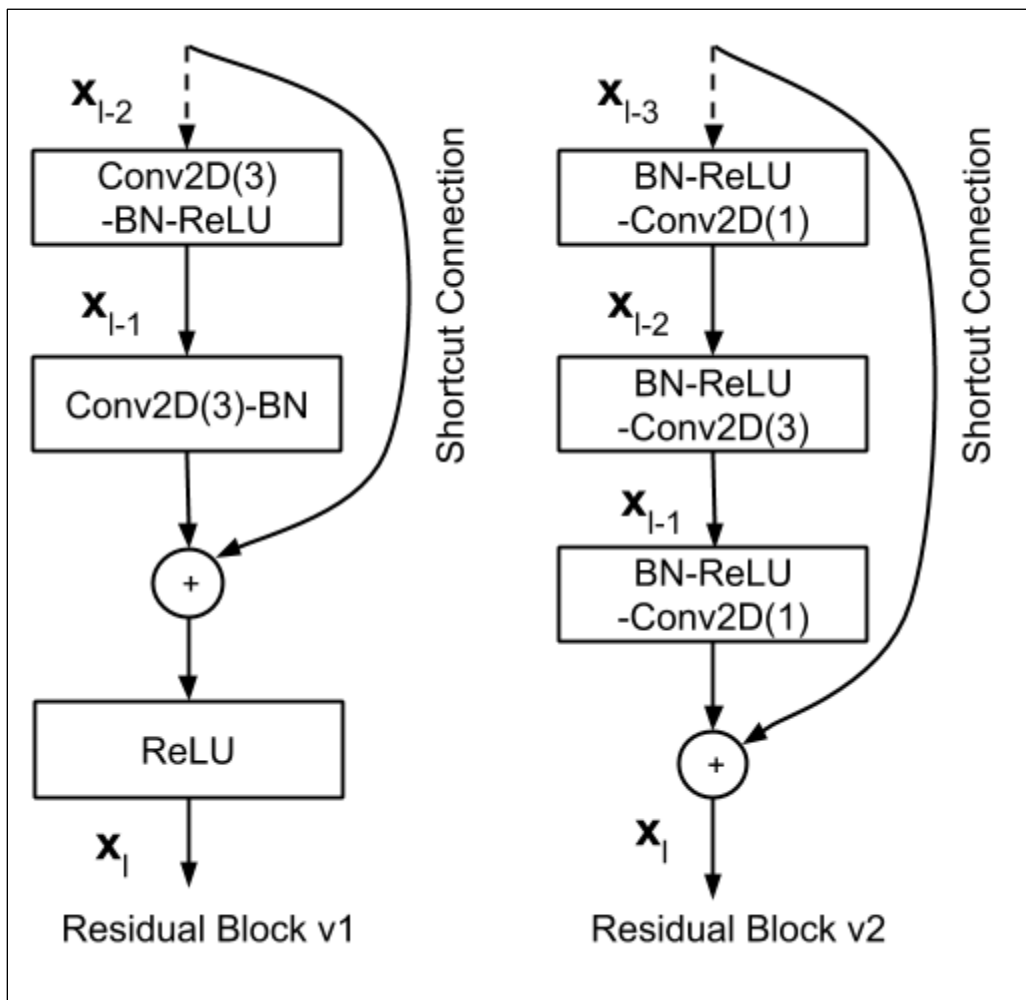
$\mathbf{x}_{l-2}$

Conv2D(3) -BN-ReLU

$\mathbf{x}_{l-1}$

Conv2D(3)-BN

Shortcut Connection

+

ReLU

$\mathbf{x}_{l}$

Residual Block v1

$\mathbf{x}_{l-3}$

BN-ReLU -Conv2D(1)

$\mathbf{x}_{l-2}$

BN-ReLU -Conv2D(3)

$\mathbf{x}_{l-1}$

BN-ReLU -Conv2D(1)

Shortcut Connection

+

$\mathbf{x}_{l}$

Residual Block v2